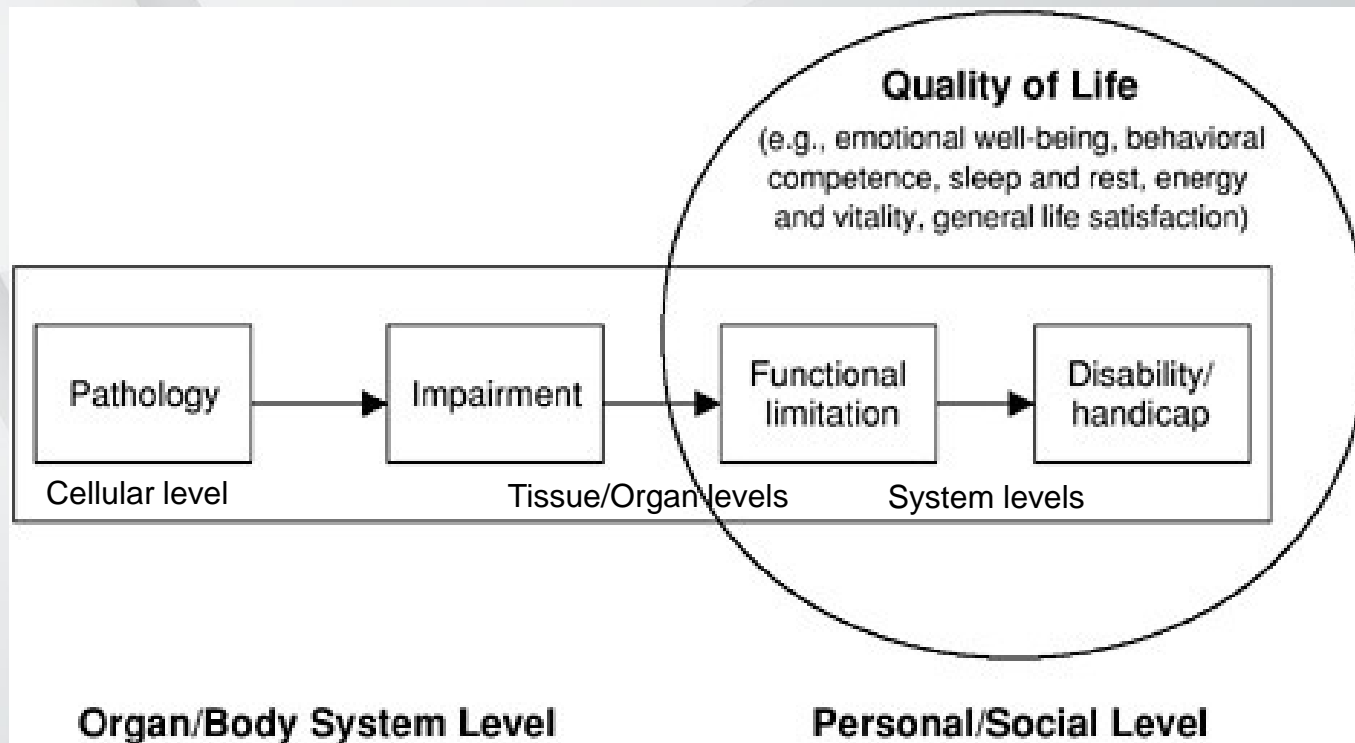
Quality of Life

(e.g., emotional well-being, behavioral competence, sleep and rest, energy and vitality, general life satisfaction)

Pathology

Impairment

Functional limitation

Disability/ handicap

Cellular level

Tissue/Organ levels

System levels

Organ/Body System Level

Personal/Social Level